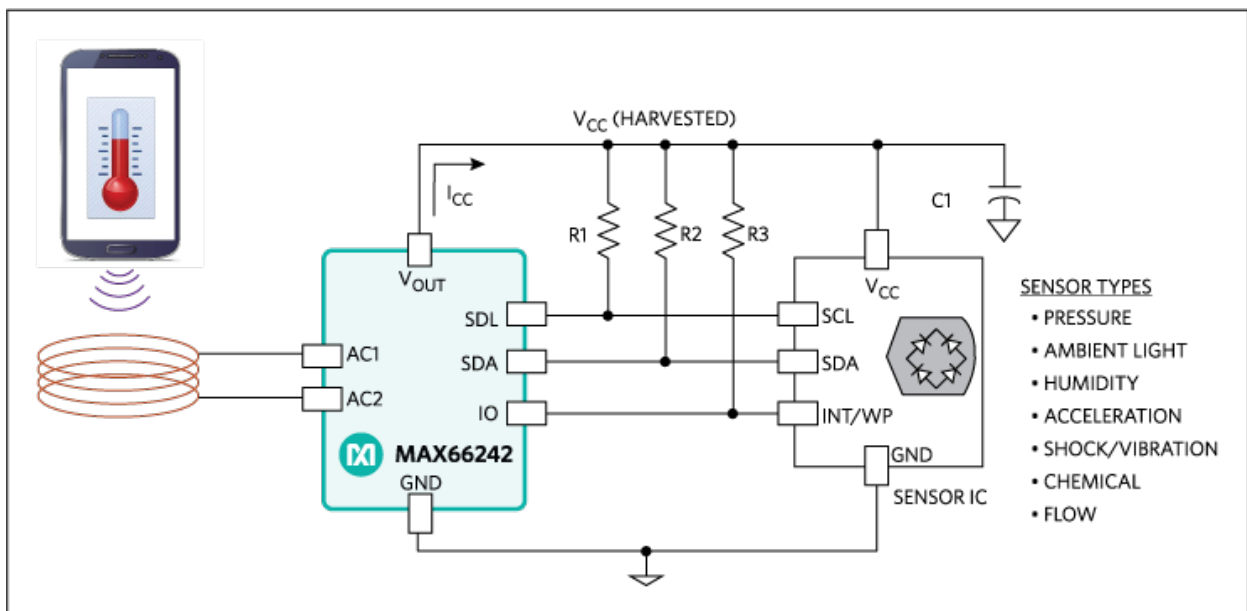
$V_{CC}$ (HARVESTED)

$I_{CC}$

R1
R2
R3
C1

$V_{OUT}$
AC1
AC2
SDL
SDA
IO
MAX66242
GND

$V_{CC}$
SCL
SDA
INT/WP
GND
SENSOR IC

SENSOR TYPES
• PRESSURE
• AMBIENT LIGHT
• HUMIDITY
• ACCELERATION
• SHOCK/VIBRATION
• CHEMICAL
• FLOW